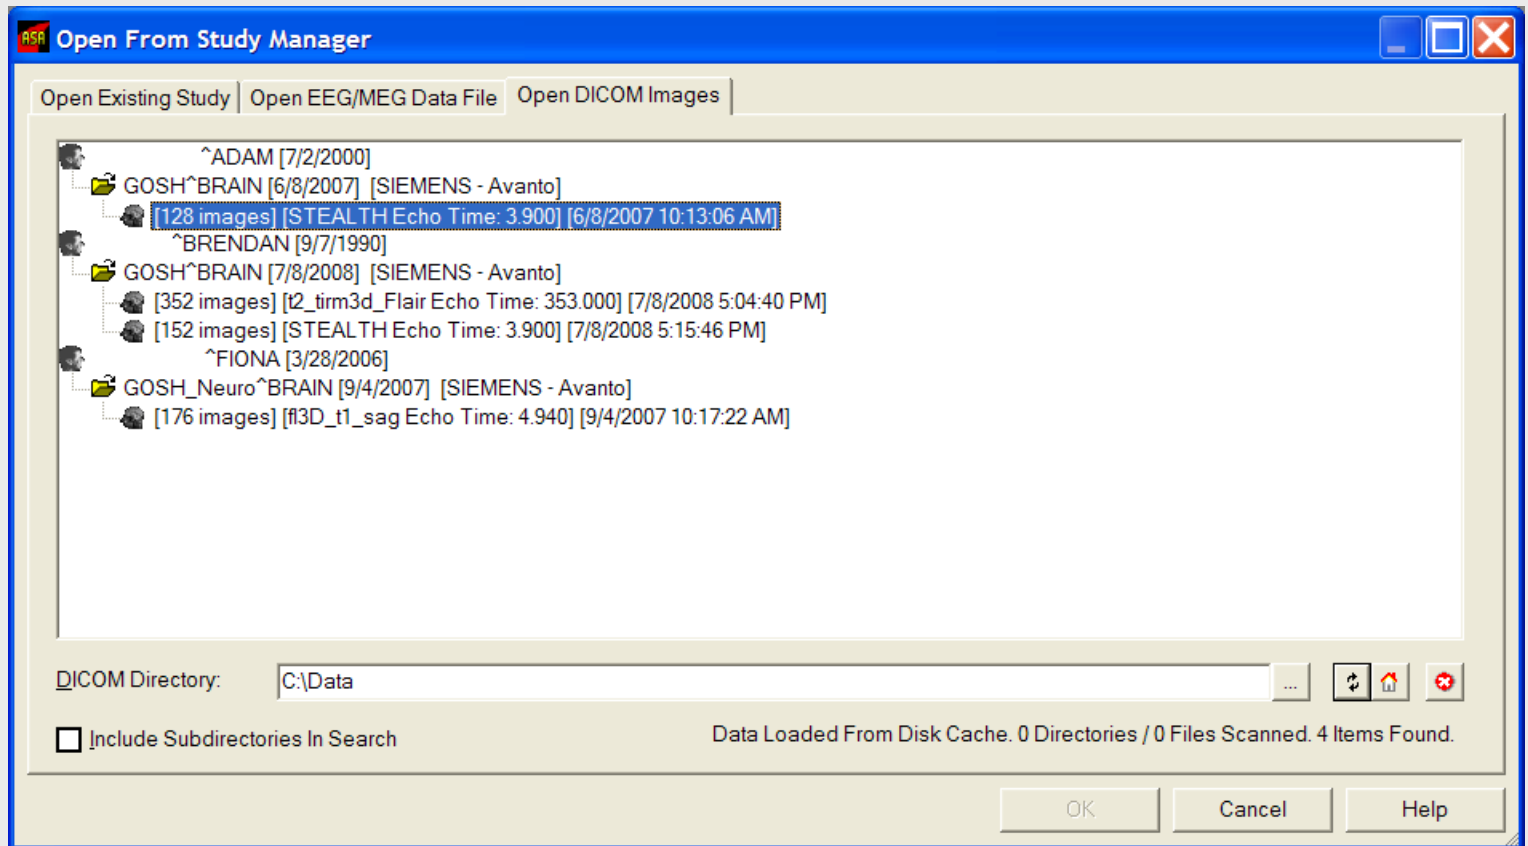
ASA Open From Study Manager

Open Existing Study | Open EEG/MEG Data File | Open DICOM Images

^ADAM [7/2/2000]
GOSH^BRAIN [6/8/2007] [SIEMENS - Avanto]
[128 images] [STEALTH Echo Time: 3.900] [6/8/2007 10:13:06 AM]
^BRENDAN [9/7/1990]
GOSH^BRAIN [7/8/2008] [SIEMENS - Avanto]
[352 images] [t2_tirm3d_Flair Echo Time: 353.000] [7/8/2008 5:04:40 PM]
[152 images] [STEALTH Echo Time: 3.900] [7/8/2008 5:15:46 PM]
^FIONA [3/28/2006]
GOSH_Neuro^BRAIN [9/4/2007] [SIEMENS - Avanto]
[176 images] [fl3D_t1_sag Echo Time: 4.940] [9/4/2007 10:17:22 AM]

DICOM Directory: C:\Data ...

Include Subdirectories In Search

Data Loaded From Disk Cache. 0 Directories / 0 Files Scanned. 4 Items Found.

OK Cancel Help